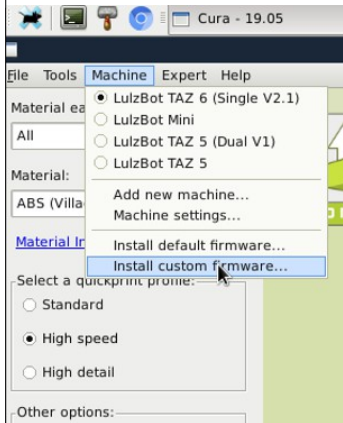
Cura - 19.05

File Tools Machine Expert Help

Material ea

All

Material:

ABS (Villa

Material In

Select a quickprint profile:

Standard

High speed

High detail

Other options:

LulzBot TAZ 6 (Single V2.1)
LulzBot Mini
LulzBot TAZ 5 (Dual V1)
LulzBot TAZ 5
Add new machine...
Machine settings...
Install default firmware...
Install custom firmware...